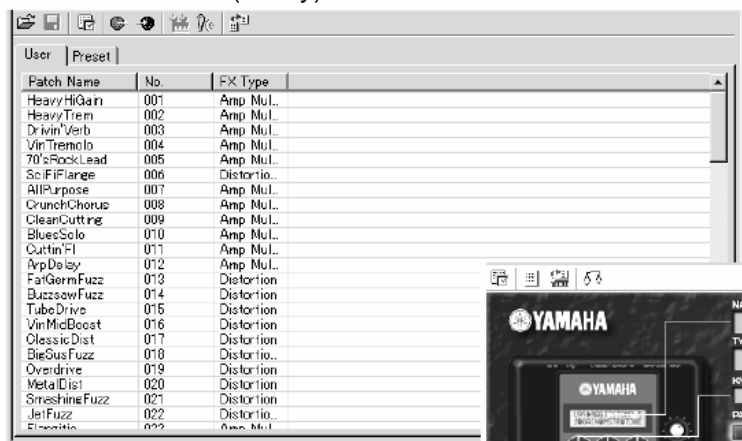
User | Preset

| Patch Name | No. | FX Type |
|---|---|---|
| HeavyHiGain | 001 | Amp Mul.. |
| HeavyTrem | 002 | Amp Mul.. |
| Drivin'Verb | 003 | Amp Mul.. |
| VinTremolo | 004 | Amp Mul.. |
| 70'sRockLead | 005 | Amp Mul.. |
| SciFiFlange | 006 | Distortio.. |
| AllPurpose | 007 | Amp Mul.. |
| CrunchChorus | 008 | Amp Mul.. |
| CleanCutting | 009 | Amp Mul.. |
| BluesSolo | 010 | Amp Mul.. |
| Cuttin'FI | 011 | Amp Mul.. |
| ArpDelay | 012 | Amp Mul.. |
| FatGermFuzz | 013 | Distortion |
| BuzzsawFuzz | 014 | Distortion |
| TubeDrive | 015 | Distortion |
| VinMidBoost | 016 | Distortion |
| ClassicDist | 017 | Distortion |
| BigSusFuzz | 018 | Distortio.. |
| Overdrive | 019 | Distortion |
| MetalDist | 020 | Distortion |
| SmashingFuzz | 021 | Distortion |
| JetFuzz | 022 | Distortio.. |
| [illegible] | 023 | Amp Mul.. |

YAMAHA

YAMAHA